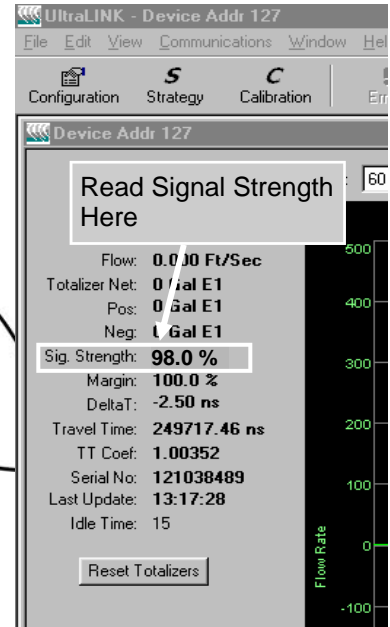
UltraLINK - Device Addr 127

File Edit View Communications Window Hel

Configuration Strategy Calibration Err

Device Addr 127

Read Signal Strength Here

60

Flow: 0.000 Ft/Sec
Totalizer Net: 0 Gal E1
Pos: 0 Gal E1
Neg: 0 Gal E1
Sig. Strength: 98.0 %
Margin: 100.0 %
DeltaT: -2.50 ns
Travel Time: 249717.46 ns
TT Coef: 1.00352
Serial No: 121038489
Last Update: 13:17:28
Idle Time: 15

Reset Totalizers

500
400
300
200
100
0
-100

Flow Rate